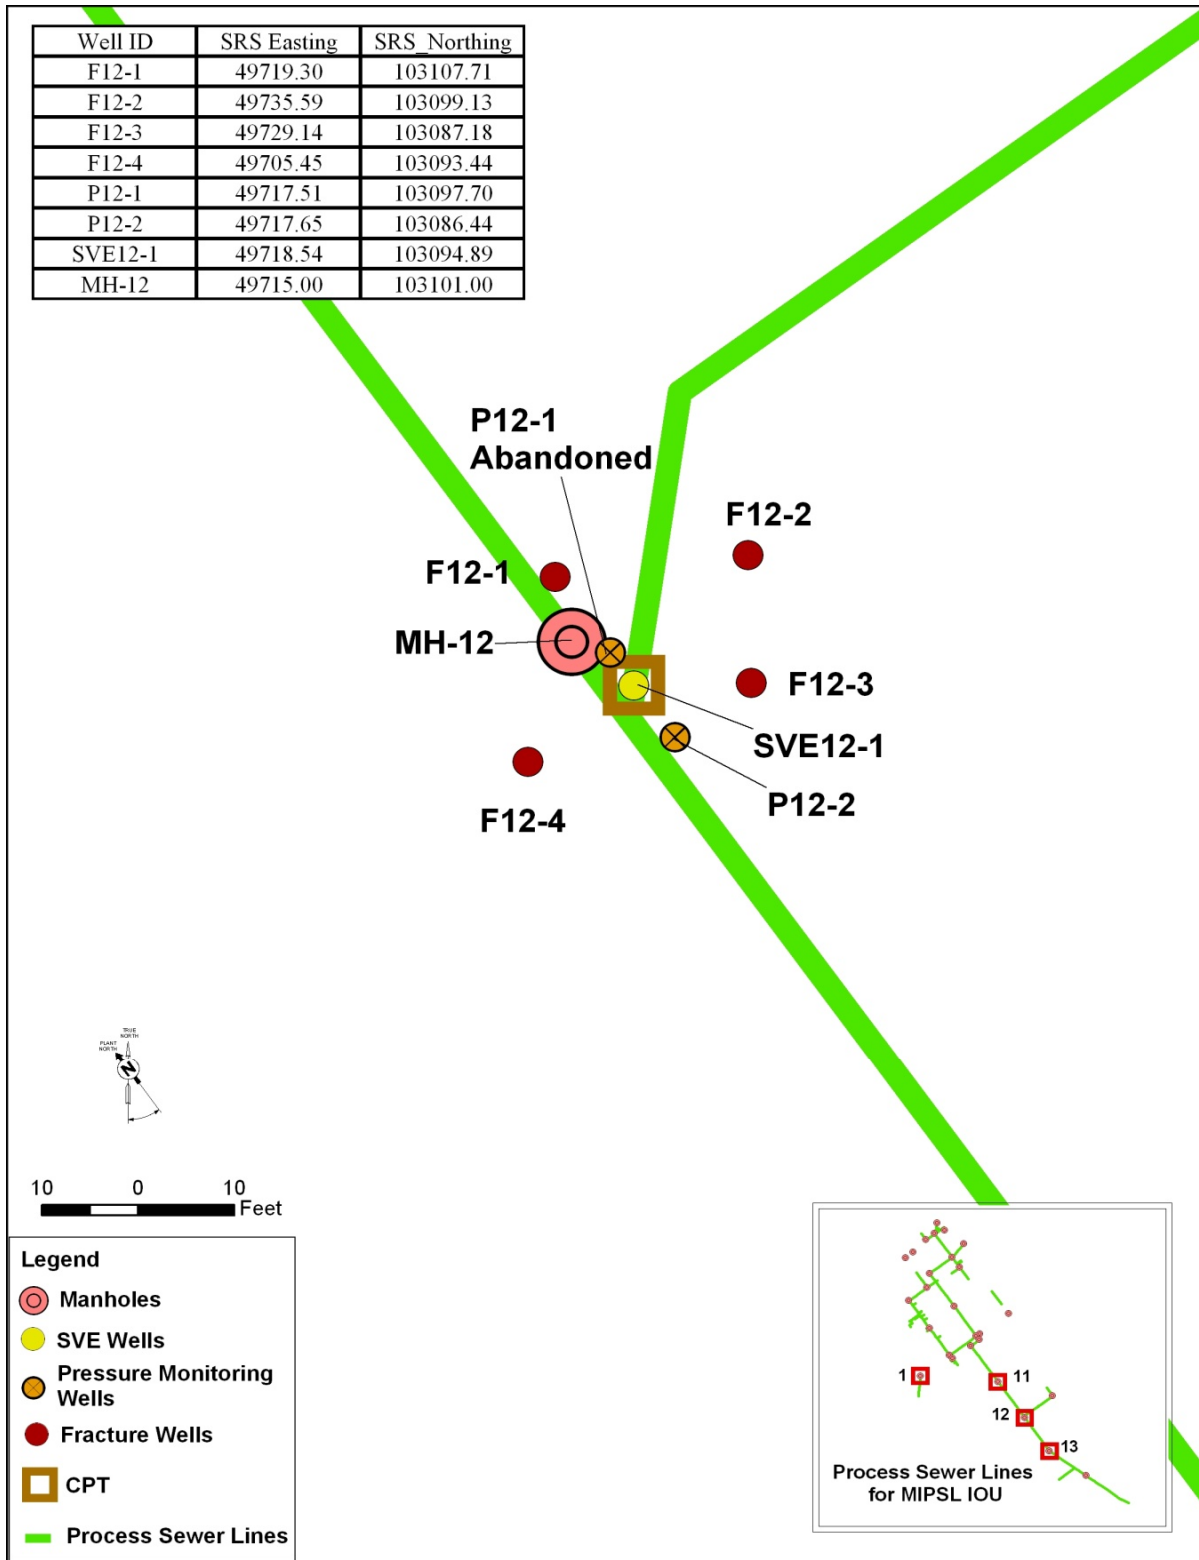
| Well ID | SRS Easting | SRS_Northing |
|---|---|---|
| F12-1 | 49719.30 | 103107.71 |
| F12-2 | 49735.59 | 103099.13 |
| F12-3 | 49729.14 | 103087.18 |
| F12-4 | 49705.45 | 103093.44 |
| P12-1 | 49717.51 | 103097.70 |
| P12-2 | 49717.65 | 103086.44 |
| SVE12-1 | 49718.54 | 103094.89 |
| MH-12 | 49715.00 | 103101.00 |

P12-1
Abandoned

F12-2

F12-1

MH-12

F12-3

SVE12-1

P12-2

F12-4

TRUE NORTH
PLANT NORTH
N

10 0 10
Feet

Legend
Manholes
SVE Wells
Pressure Monitoring Wells
Fracture Wells
CPT
Process Sewer Lines

1
11
12
13
Process Sewer Lines
for MIPSL IOU